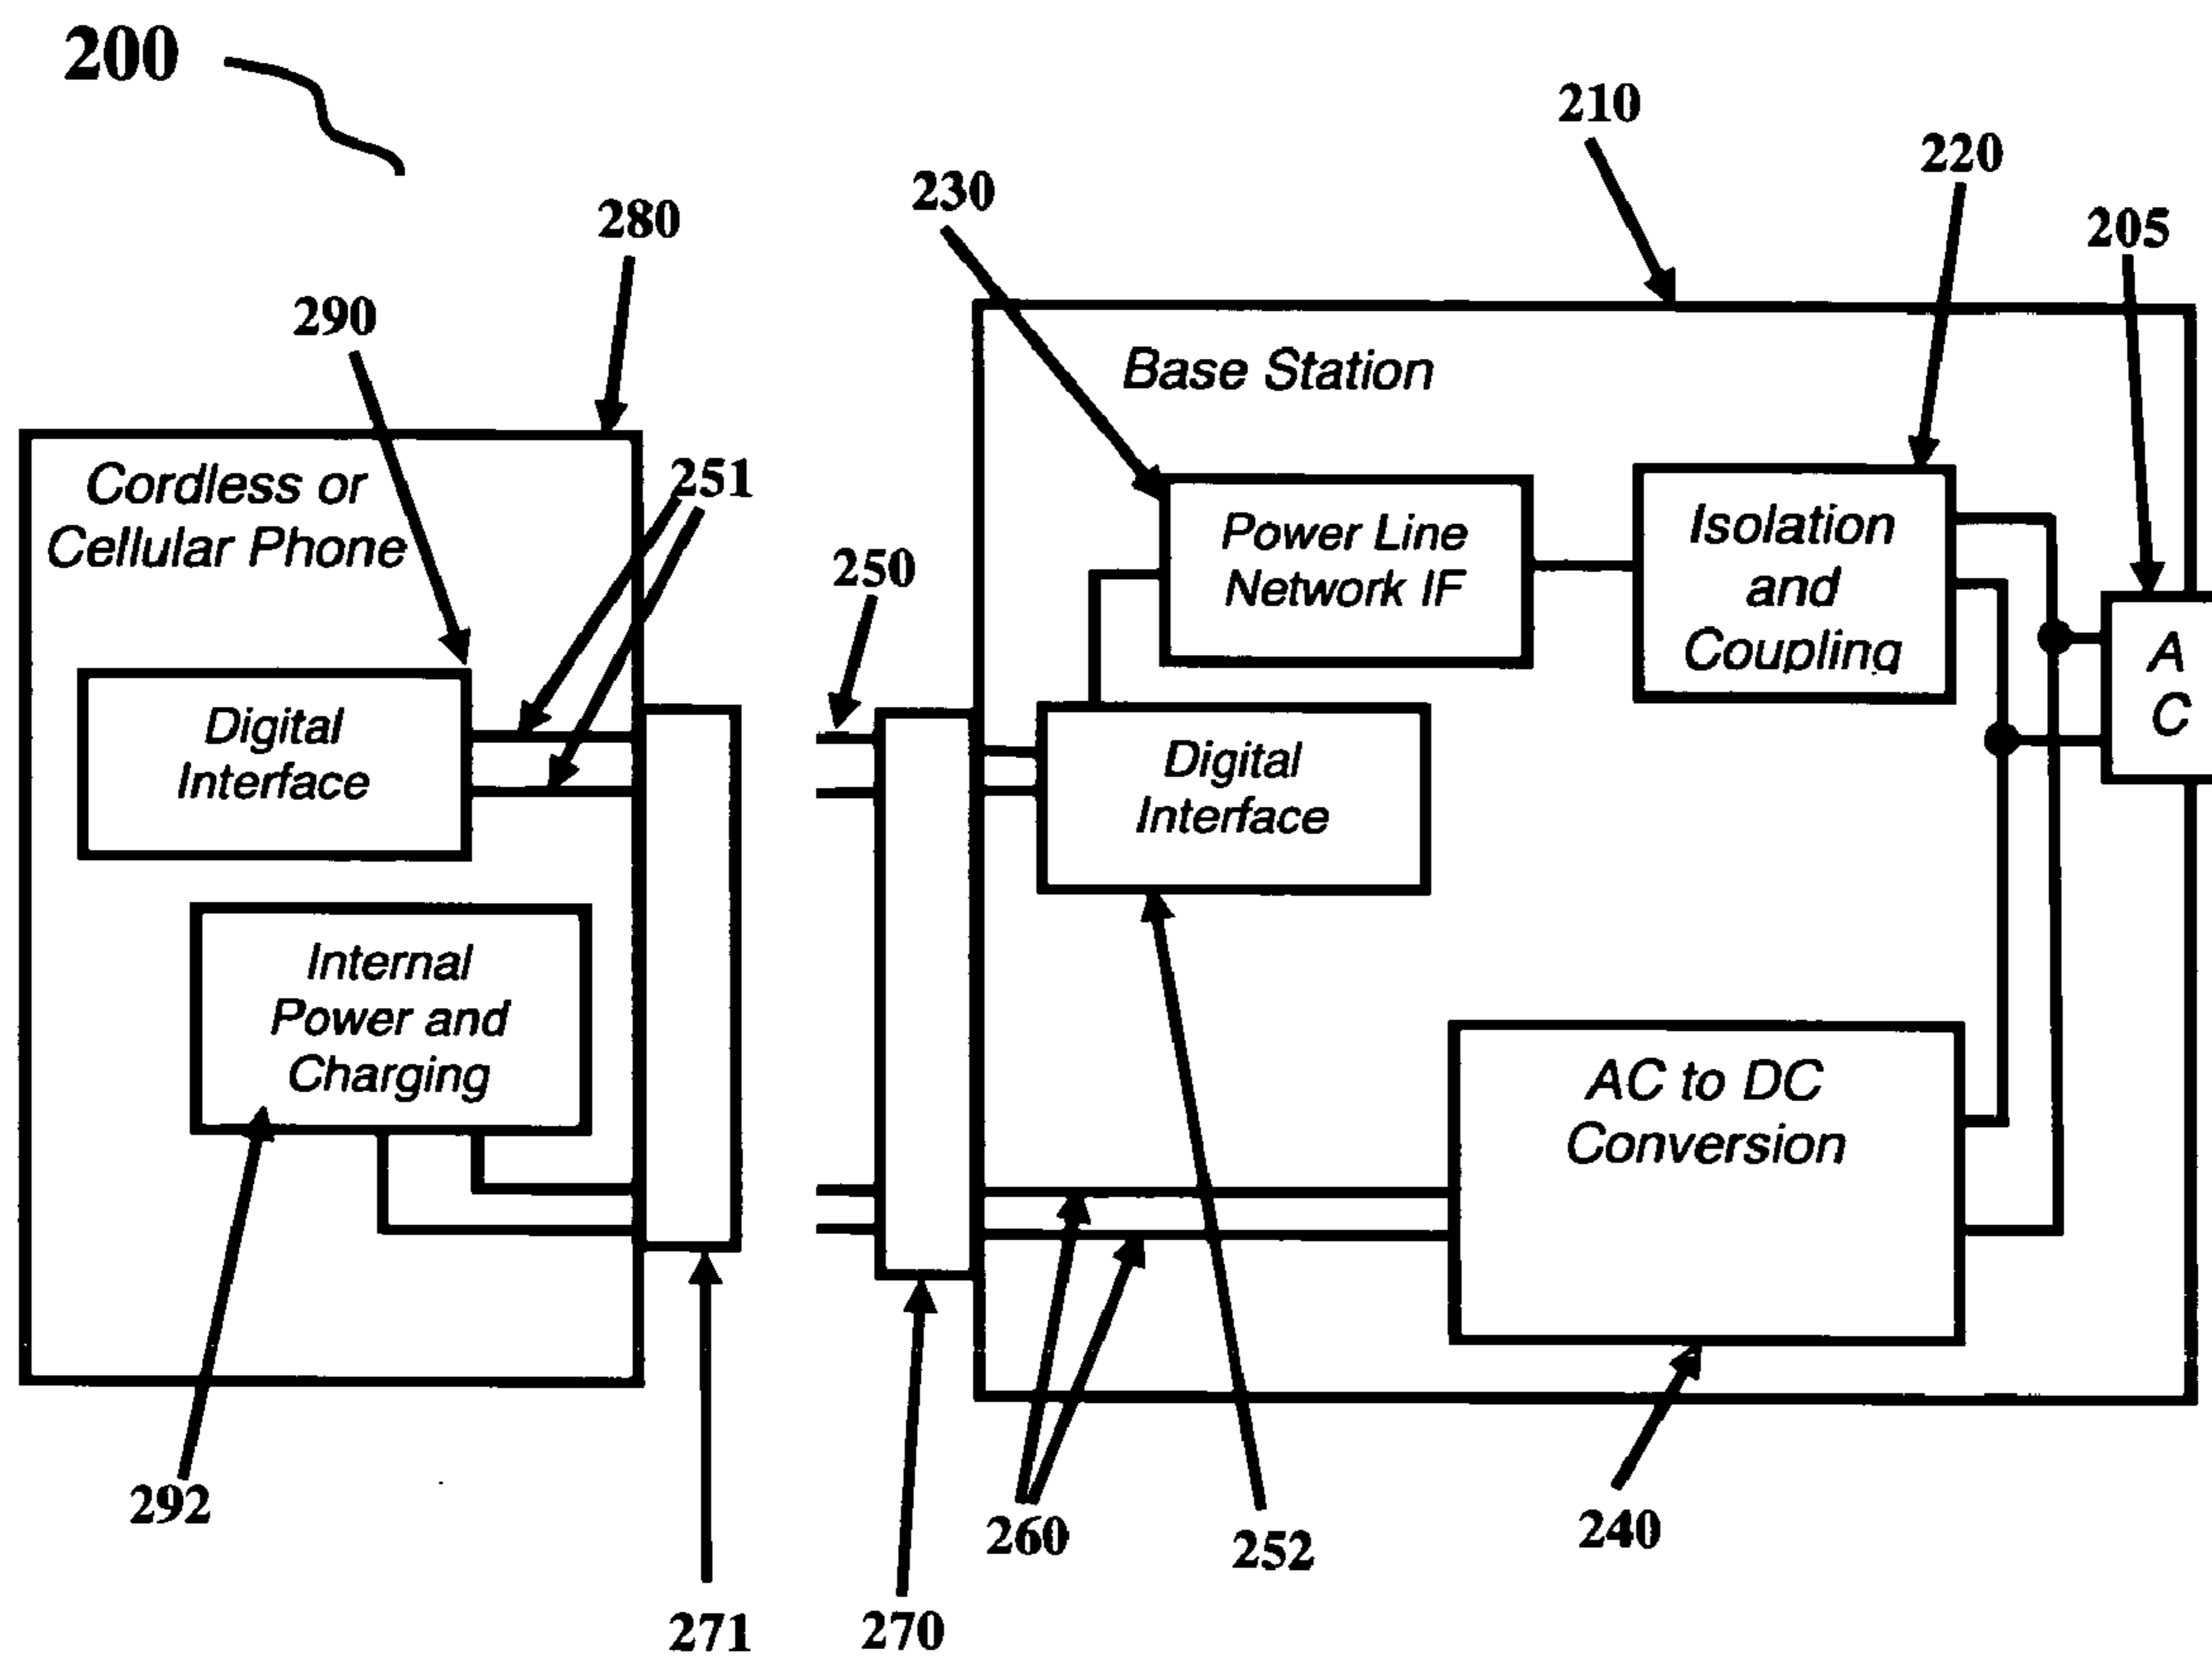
200

210

220

230

280

205

290

Base Station

Cordless or Cellular Phone

251

Power Line Network IF

Isolation and Coupling

250

A C

Digital Interface

Digital Interface

Internal Power and Charging

AC to DC Conversion

292

260

252

240

271

270